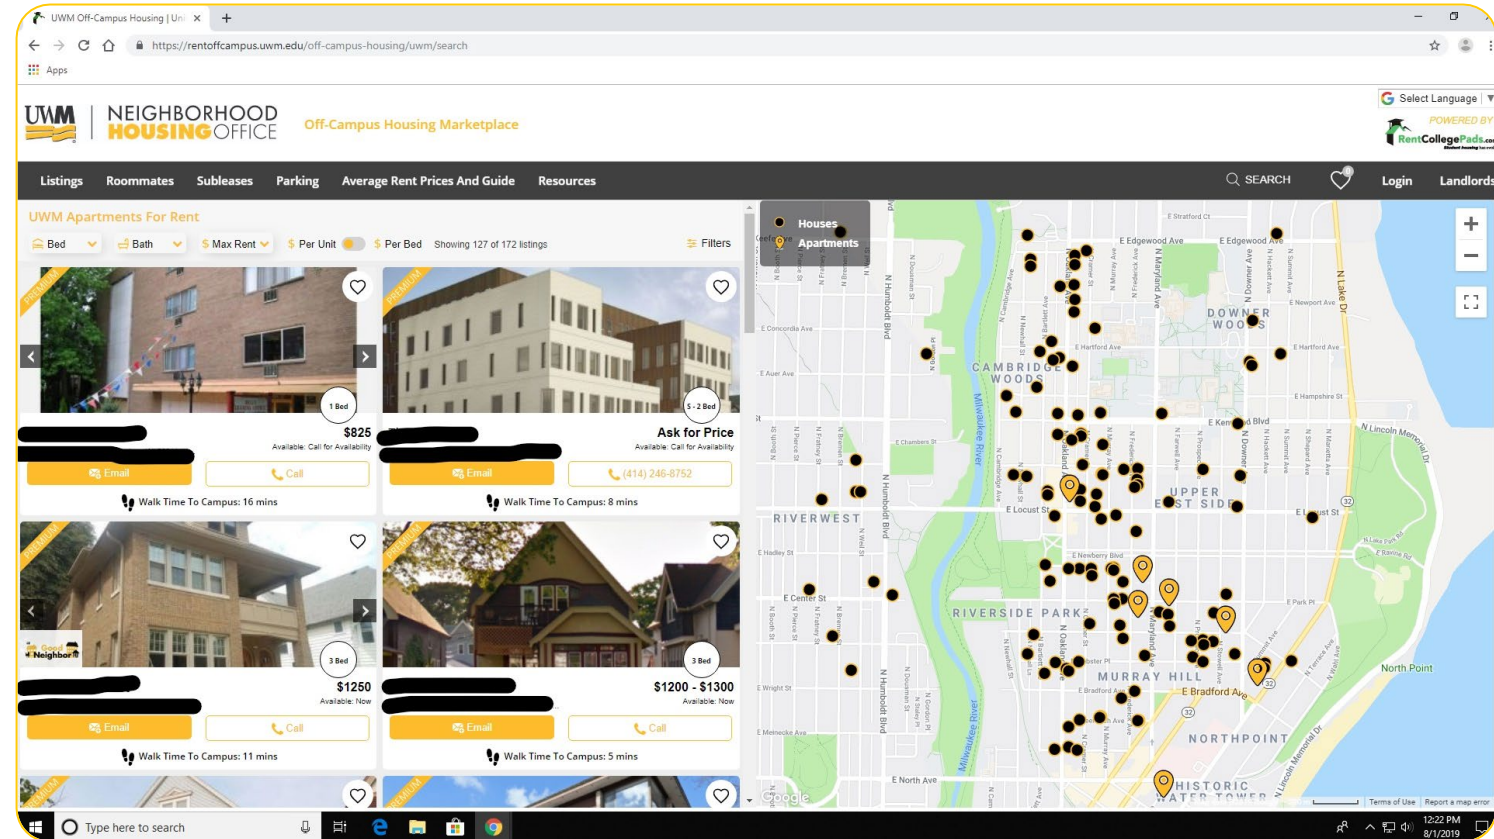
UWM Off-Campus Housing | Un ×
https://rentoffcampus.uwm.edu/off-campus-housing/uwm/search
Apps

UWM | NEIGHBORHOOD HOUSING OFFICE
Off-Campus Housing Marketplace

Select Language
POWERED BY RentCollegePads

Listings Roommates Subleases Parking Average Rent Prices And Guide Resources
SEARCH Login Landlords

UWM Apartments For Rent
Bed Bath Max Rent Per Unit Per Bed Showing 127 of 172 listings Filters

PREMIUM
1 Bed
$825
Available: Call for Availability
Email Call
Walk Time To Campus: 16 mins

PREMIUM
S - 2 Bed
Ask for Price
Available: Call for Availability
Email (414) 246-8752
Walk Time To Campus: 8 mins

PREMIUM
Good Neighbor
3 Bed
$1250
Available: Now
Email Call
Walk Time To Campus: 11 mins

PREMIUM
3 Bed
$1200 - $1300
Available: Now
Email Call
Walk Time To Campus: 5 mins

PREMIUM
PREMIUM

Houses
Apartments

E Stratford Ct
E Edgewood Ave
E Edgewood Ave
E Newport Ave
DOWNER WOODS
E Concordia Ave
E Hartford Ave
E Hartford Ave
CAMBRIDGE WOODS
E Auer Ave
E Hampshire St
E Kenwood Blvd
N Lincoln Memorial Dr
E Chambers St
Milwaukee River
UPPER EAST SIDE
E Locust St
E Locust St
RIVERWEST
N Humboldt Blvd
E Newberry Blvd
E Hadley St
E Center St
E Park Pl
RIVERSIDE PARK
MURRAY HILL
North Point
E Bradford Ave
E Wright St
NORTHPOINT
E Meinecke Ave
E North Ave
HISTORIC WATER TOWER
Google
Terms of Use Report a map error

Type here to search
12:22 PM
8/1/2019